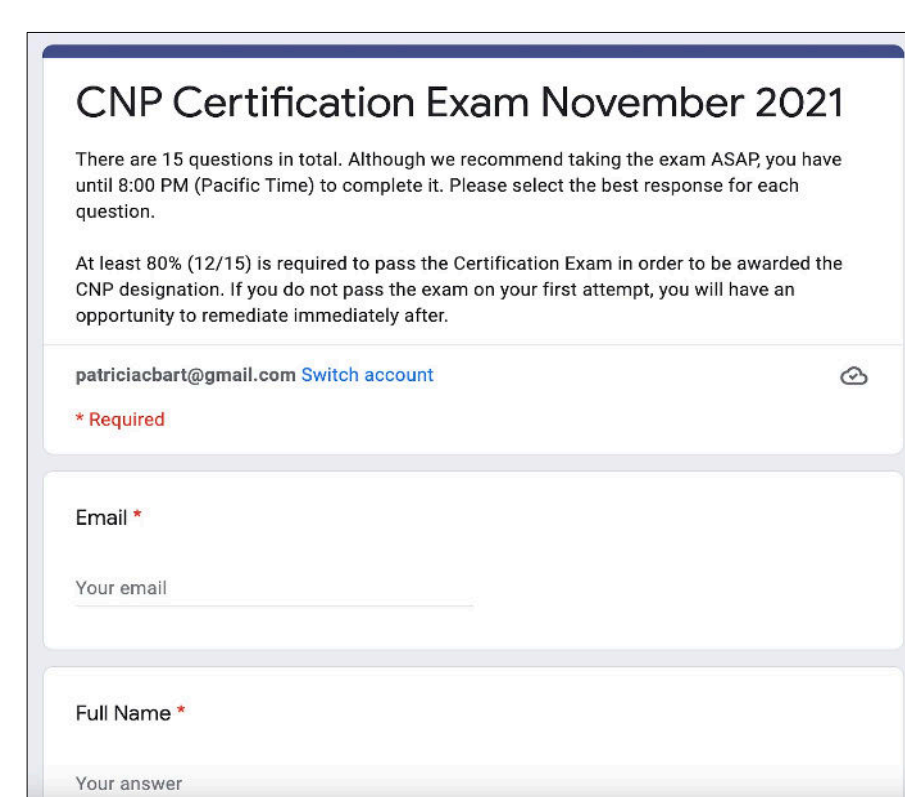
CNP Certification Exam November 2021

There are 15 questions in total. Although we recommend taking the exam ASAP, you have until 8:00 PM (Pacific Time) to complete it. Please select the best response for each question.

At least 80% (12/15) is required to pass the Certification Exam in order to be awarded the CNP designation. If you do not pass the exam on your first attempt, you will have an opportunity to remediate immediately after.

patriciacbart@gmail.com Switch account

* Required

Email *

Your email

Full Name *

Your answer